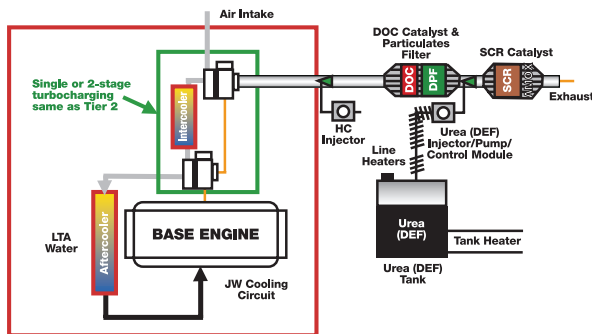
Air Intake

DOC Catalyst & Particulates Filter

SCR Catalyst

Single or 2-stage turbocharging same as Tier 2

Intercooler

DOC

DPF

SCR

Exhaust

HC Injector

Line Heaters

Urea (DEF) Injector/Pump/ Control Module

LTA Water

Aftercooler

BASE ENGINE

Urea (DEF)

Tank Heater

Urea (DEF) Tank

JW Cooling Circuit